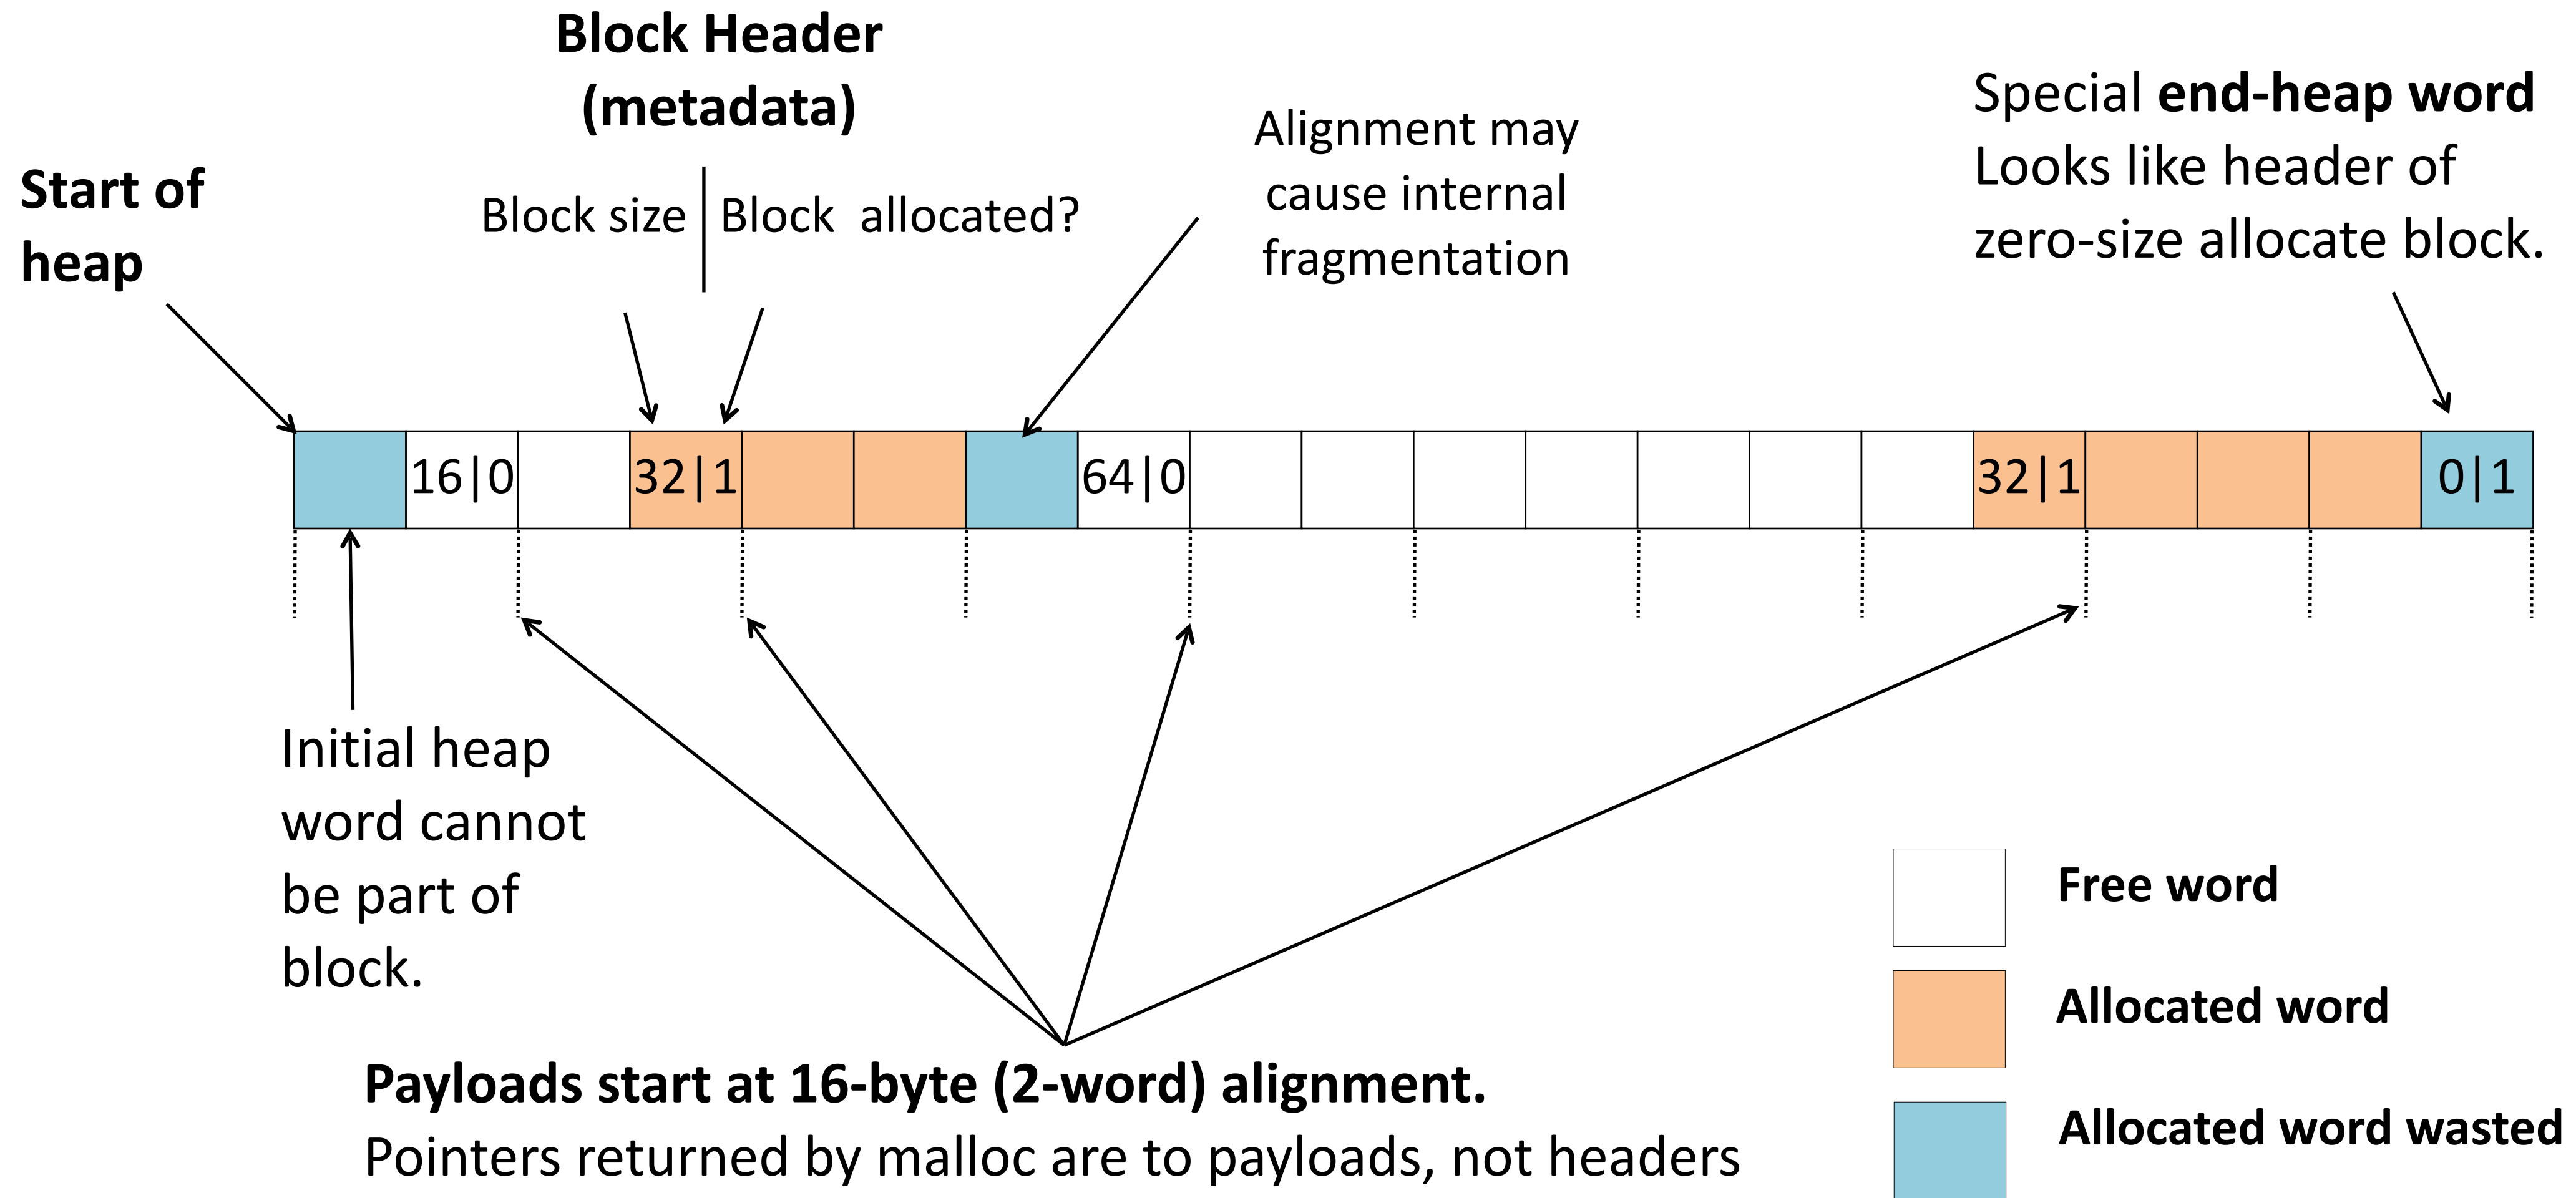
Block Header (metadata)

Start of heap

Block size | Block allocated?

Alignment may cause internal fragmentation

Special **end-heap word** Looks like header of zero-size allocate block.

16|0

32|1

64|0

32|1

0|1

Initial heap word cannot be part of block.

**Payloads start at 16-byte (2-word) alignment.**
Pointers returned by malloc are to payloads, not headers

Free word

Allocated word

Allocated word wasted